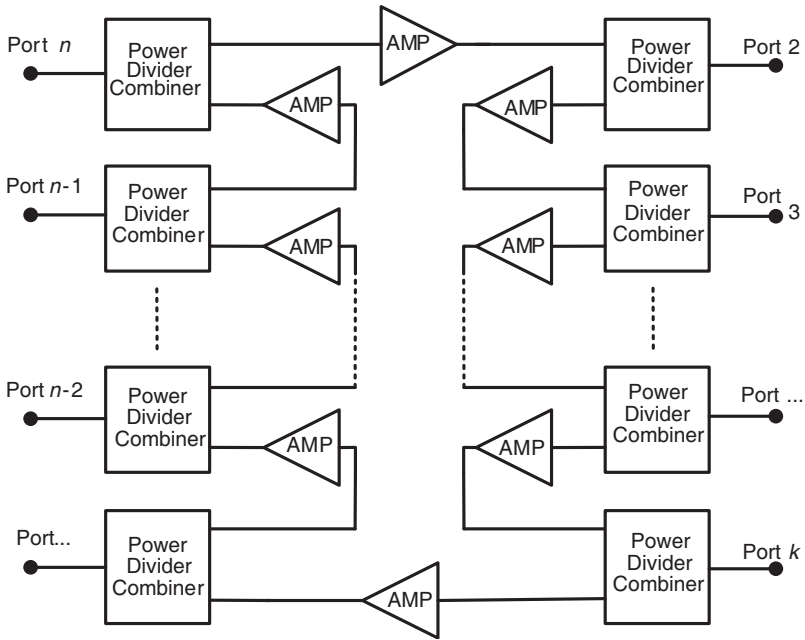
Port $n$

Power Divider Combiner

AMP

Power Divider Combiner

Port 2

AMP

AMP

Port $n$-1

Power Divider Combiner

Power Divider Combiner

Port 3

AMP

AMP

Port $n$-2

Power Divider Combiner

Power Divider Combiner

Port ...

AMP

AMP

Port...

Power Divider Combiner

Power Divider Combiner

Port $k$

AMP